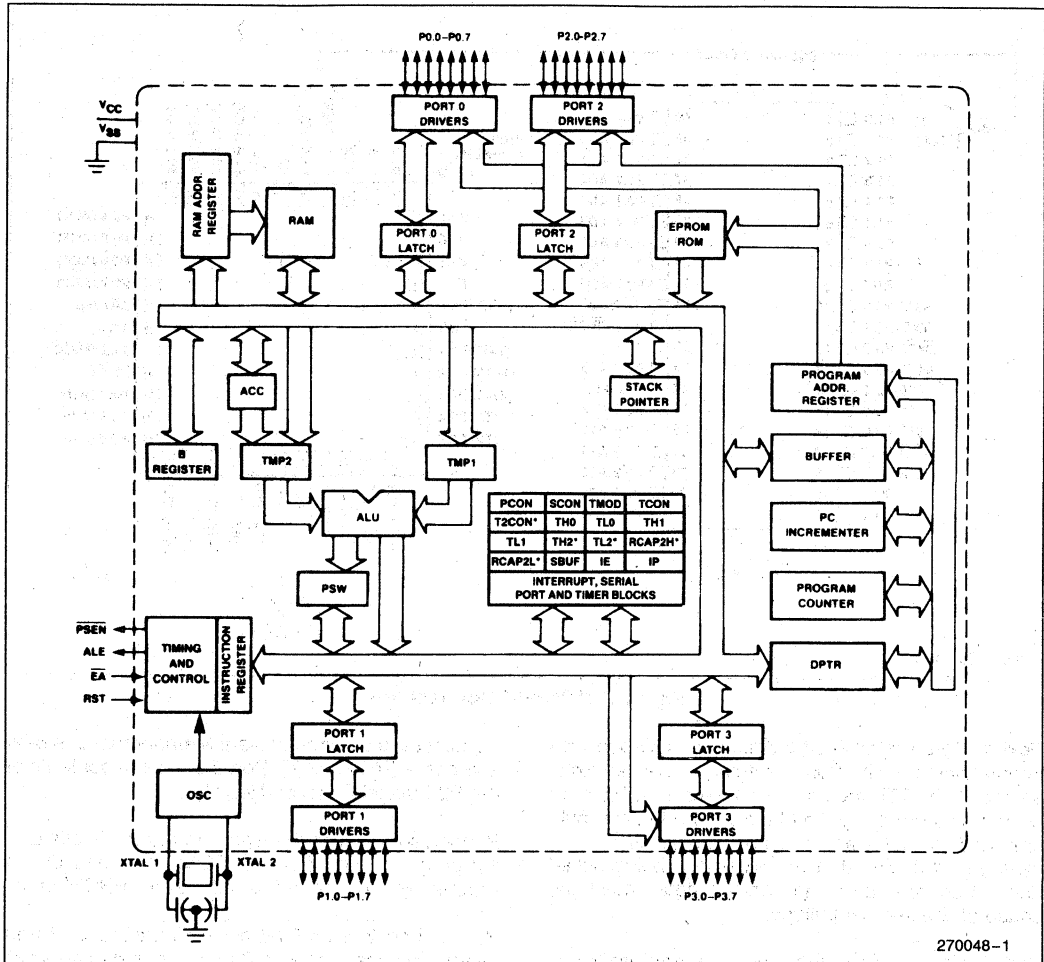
P0.0–P0.7

P2.0–P2.7

$V_{CC}$

$V_{SS}$

PORT 0 DRIVERS

PORT 2 DRIVERS

RAM ADDR. REGISTER

RAM

PORT 0 LATCH

PORT 2 LATCH

EPROM ROM

STACK POINTER

PROGRAM ADDR. REGISTER

ACC

B REGISTER

TMP2

TMP1

BUFFER

ALU

| PCON | SCON | TMOD | TCON |
|---|---|---|---|
| T2CON* | TH0 | TL0 | TH1 |
| TL1 | TH2* | TL2* | RCAP2H* |
| RCAP2L* | SBUF | IE | IP |
| INTERRUPT, SERIAL PORT AND TIMER BLOCKS | | | |

PC INCREMENTER

PSW

PROGRAM COUNTER

$\overline{PSEN}$

ALE

$\overline{EA}$

RST

TIMING AND CONTROL

INSTRUCTION REGISTER

DPTR

PORT 1 LATCH

PORT 3 LATCH

OSC

PORT 1 DRIVERS

PORT 3 DRIVERS

XTAL 1

XTAL 2

P1.0–P1.7

P3.0–P3.7

270048–1